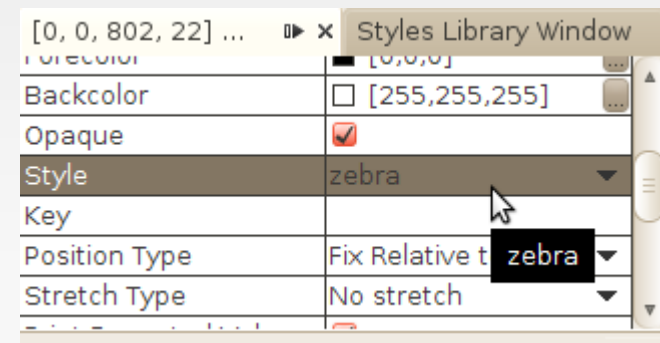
[0, 0, 802, 22] ... Styles Library Window

| | |
|---|---|
| Forecolor | [0,0,0] ... |
| Backcolor | [255,255,255] ... |
| Opaque | |
| Style | zebra |
| Key | |
| Position Type | Fix Relative t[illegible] zebra |
| Stretch Type | No stretch |
| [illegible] | |